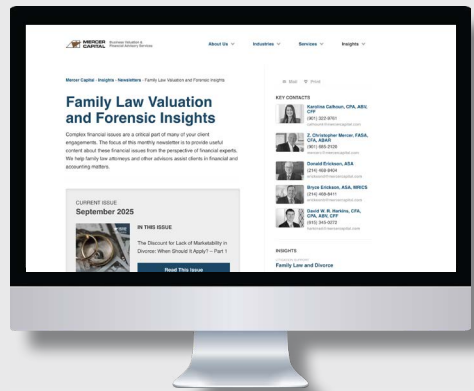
MERCER CAPITAL Business Valuation & Financial Advisory Services

About Us Industries Services Insights

Mercer Capital › Insights › Newsletters › Family Law Valuation and Forensic Insights

Family Law Valuation and Forensic Insights

Complex financial issues are a critical part of many of your client engagements. The focus of this monthly newsletter is to provide useful content about these financial issues from the perspective of financial experts. We help family law attorneys and other advisors assist clients in financial and accounting matters.

CURRENT ISSUE
September 2025

IN THIS ISSUE

The Discount for Lack of Marketability in Divorce: When Should It Apply? – Part 1

Read This Issue

Mail Print

KEY CONTACTS

Karolina Calhoun, CPA, ABV, CFF
(901) 322-9761
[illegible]

Z. Christopher Mercer, FASA, CFA, ABAR
(901) 685-2120
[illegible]

Donald Erickson, ASA
(214) 468-8400
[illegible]

Bryce Erickson, ASA, MRICS
(214) 468-8411
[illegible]

David W. R. Harkins, CPA, CFA, ABV, CFF
(615) 345-0272
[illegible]

INSIGHTS
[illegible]
Family Law and Divorce